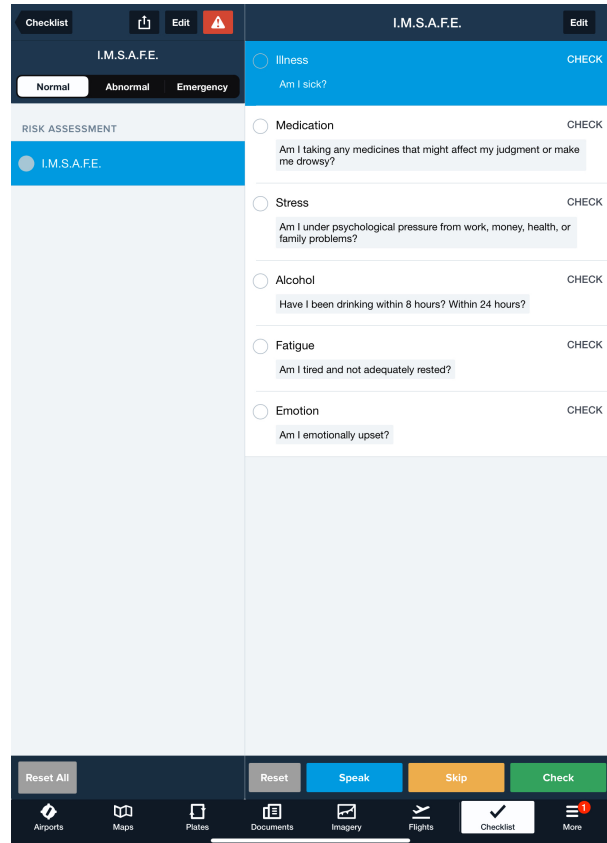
Checklist
Edit
I.M.S.A.F.E.
Normal
Abnormal
Emergency

RISK ASSESSMENT
I.M.S.A.F.E.

I.M.S.A.F.E.
Edit

Illness
CHECK
Am I sick?

Medication
CHECK
Am I taking any medicines that might affect my judgment or make me drowsy?

Stress
CHECK
Am I under psychological pressure from work, money, health, or family problems?

Alcohol
CHECK
Have I been drinking within 8 hours? Within 24 hours?

Fatigue
CHECK
Am I tired and not adequately rested?

Emotion
CHECK
Am I emotionally upset?

Reset All
Reset
Speak
Skip
Check

Airports
Maps
Plates
Documents
Imagery
Flights
Checklist
1
More